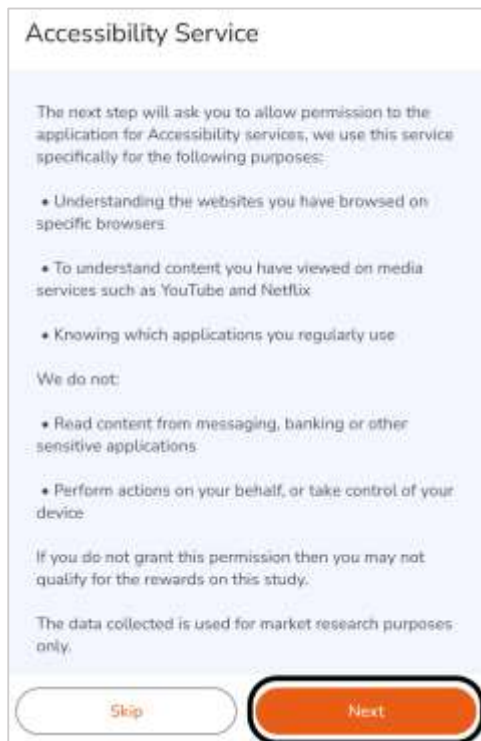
Accessibility Service

The next step will ask you to allow permission to the application for Accessibility services, we use this service specifically for the following purposes:

• Understanding the websites you have browsed on specific browsers

• To understand content you have viewed on media services such as YouTube and Netflix

• Knowing which applications you regularly use

We do not:

• Read content from messaging, banking or other sensitive applications

• Perform actions on your behalf, or take control of your device

If you do not grant this permission then you may not qualify for the rewards on this study.

The data collected is used for market research purposes only.

Skip

Next